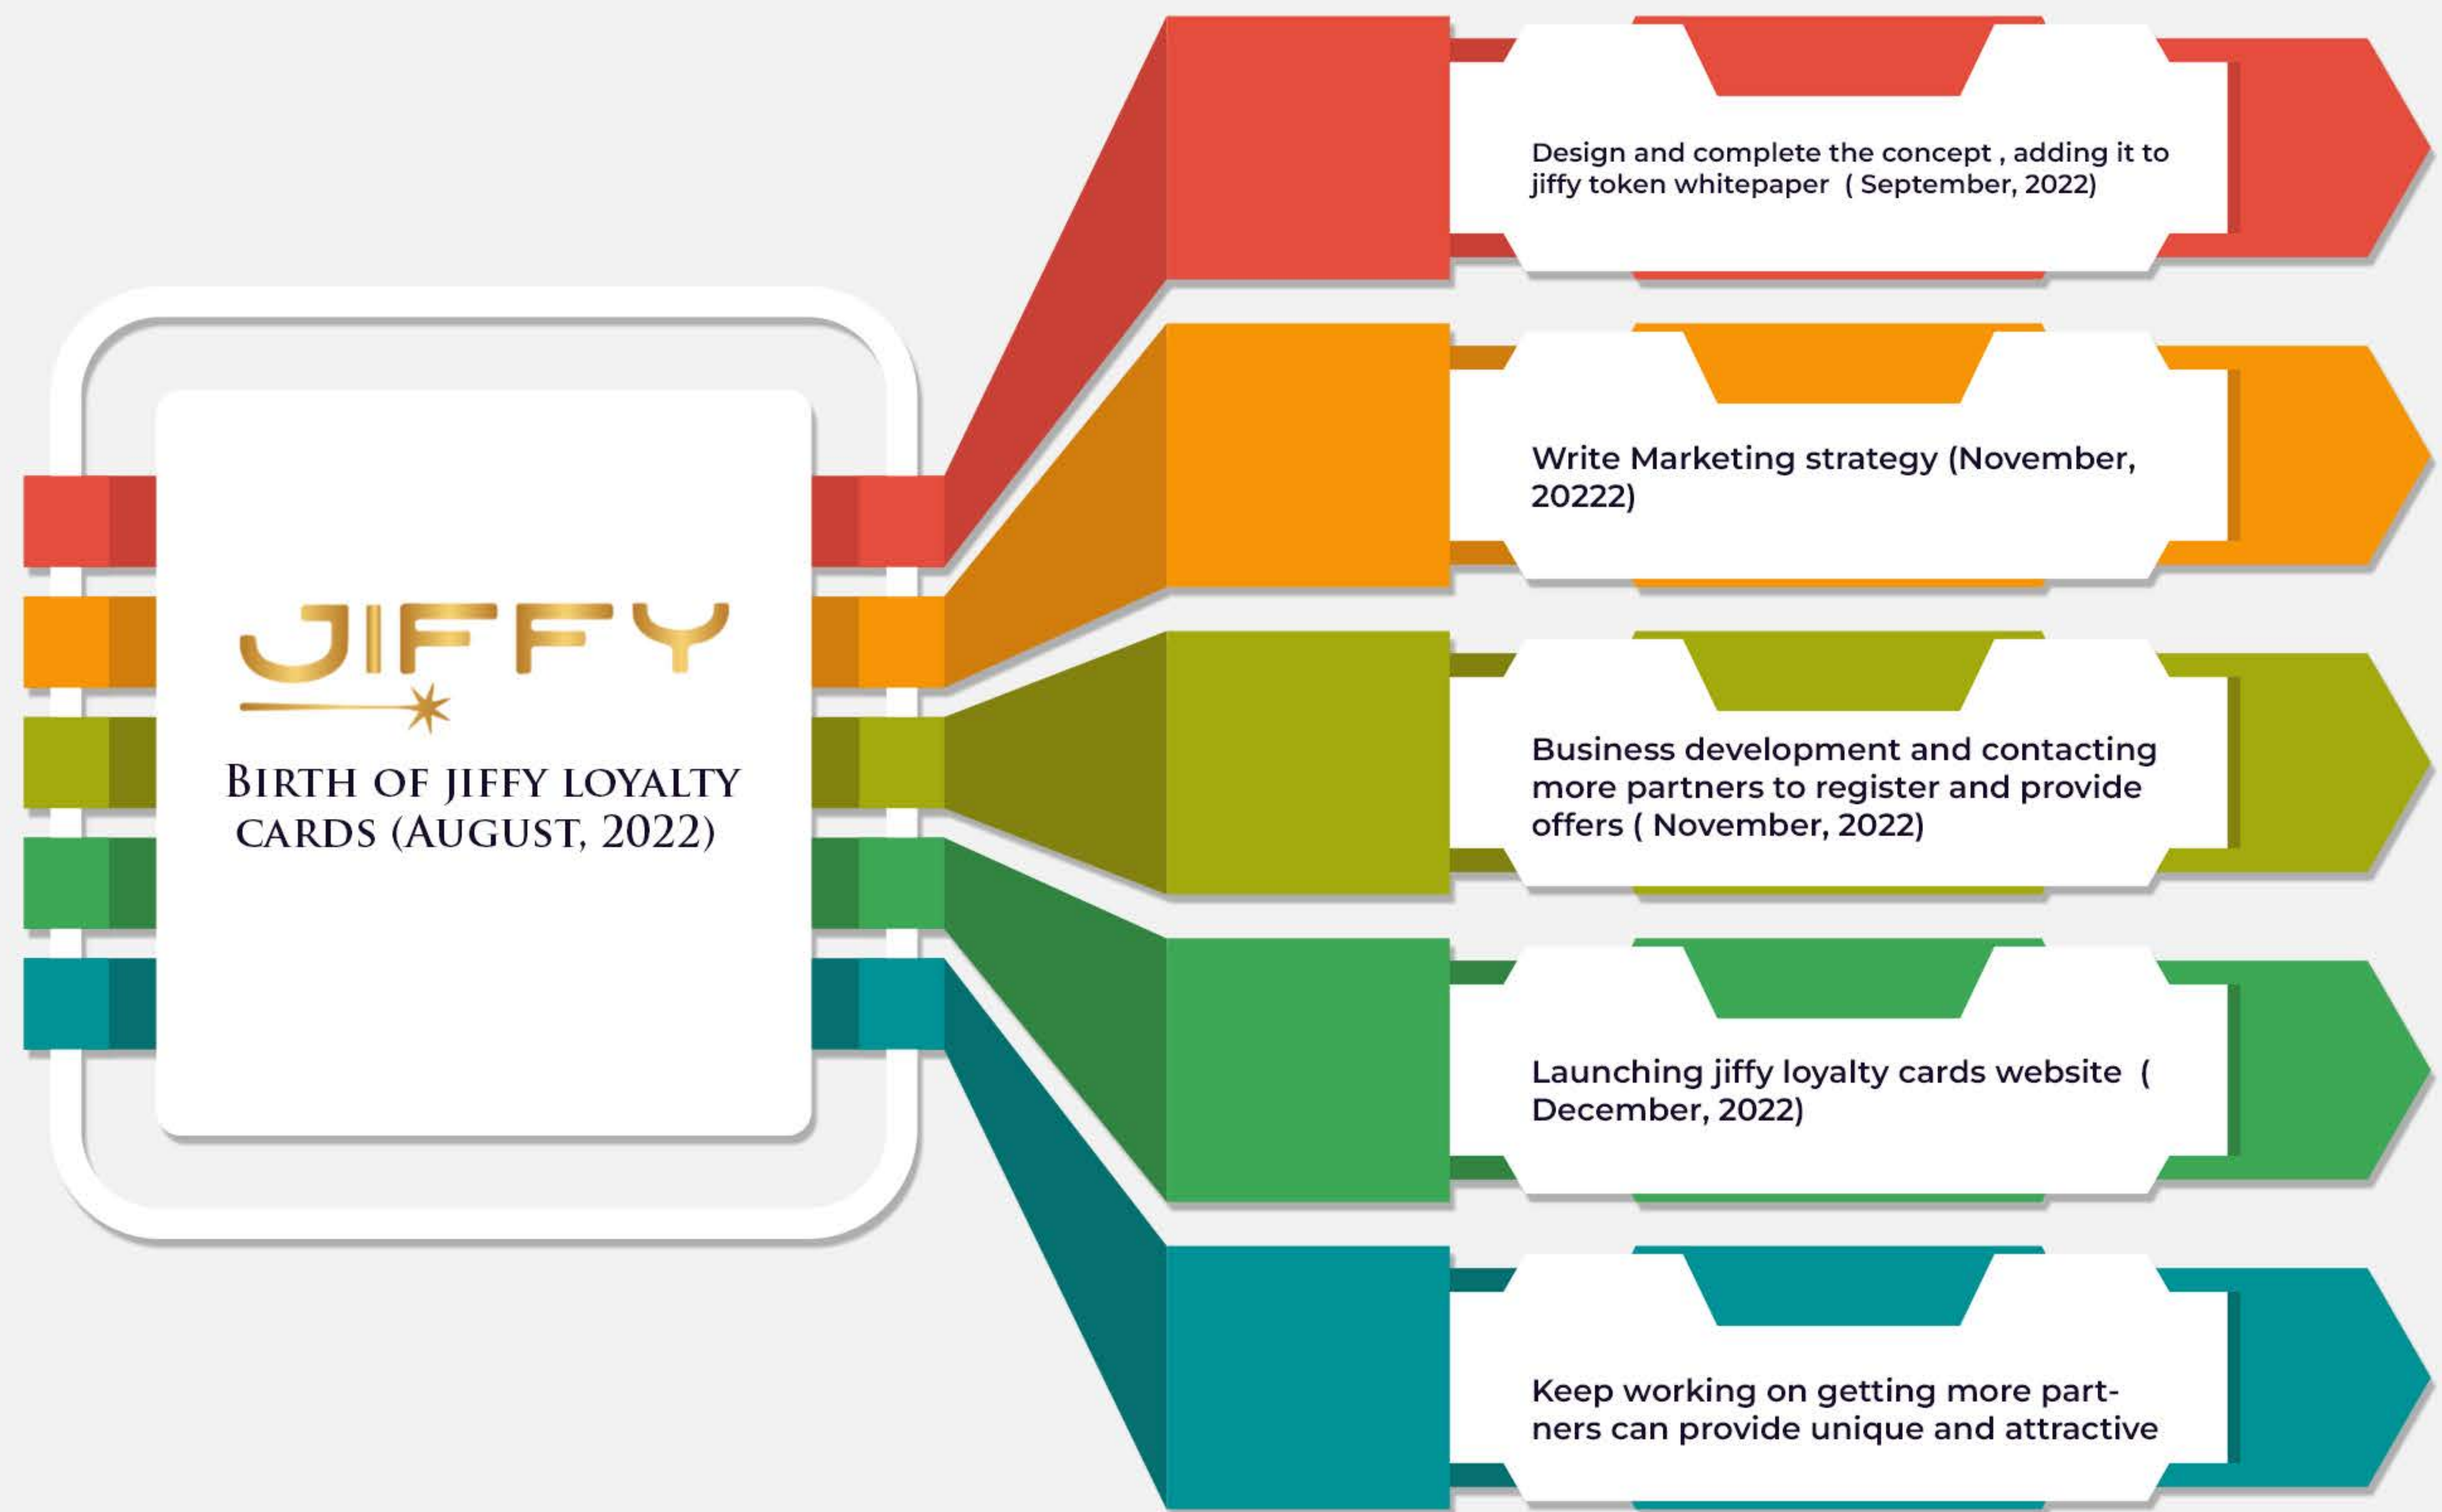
JIFFY

BIRTH OF JIFFY LOYALTY CARDS (AUGUST, 2022)

Design and complete the concept , adding it to jiffy token whitepaper ( September, 2022)

Write Marketing strategy (November, 20222)

Business development and contacting more partners to register and provide offers ( November, 2022)

Launching jiffy loyalty cards website ( December, 2022)

Keep working on getting more partners can provide unique and attractive